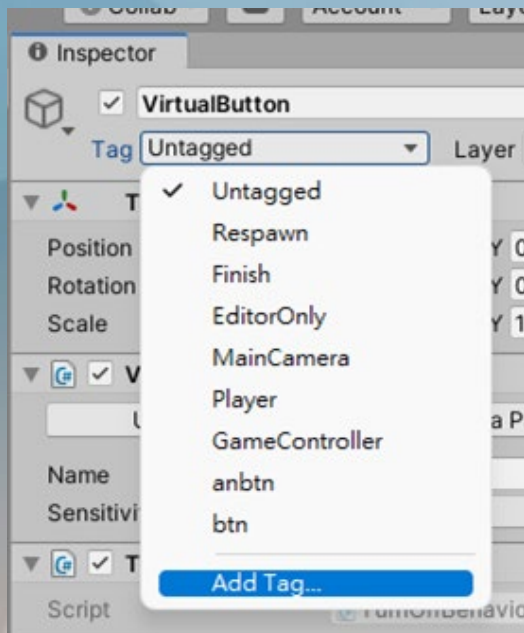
Collab Account Layers

Inspector

VirtualButton

Tag Untagged

Layer

✓ Untagged
Respawn
Finish
EditorOnly
MainCamera
Player
GameController
anbtn
btn
Add Tag...

T

Position
Rotation
Scale

Y 0
Y 0
Y 1

V

U

a P

Name
Sensitivi

T

Script

TurnOnBehavio